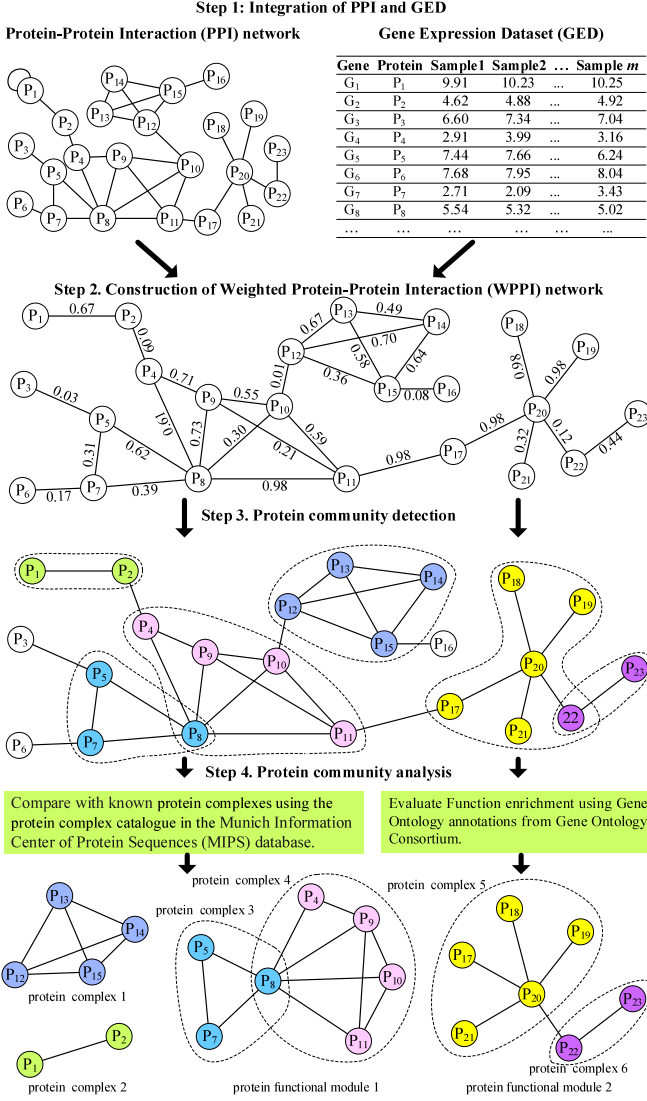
Step 1: Integration of PPI and GED

Protein-Protein Interaction (PPI) network

$P_1$ $P_2$ $P_3$ $P_4$ $P_5$ $P_6$ $P_7$ $P_8$ $P_9$ $P_{10}$ $P_{11}$ $P_{12}$ $P_{13}$ $P_{14}$ $P_{15}$ $P_{16}$ $P_{17}$ $P_{18}$ $P_{19}$ $P_{20}$ $P_{21}$ $P_{22}$ $P_{23}$

Gene Expression Dataset (GED)

| Gene | Protein | Sample1 | Sample2 | ... | Sample *m* |
|---|---|---|---|---|---|
| $G_1$ | $P_1$ | 9.91 | 10.23 | ... | 10.25 |
| $G_2$ | $P_2$ | 4.62 | 4.88 | ... | 4.92 |
| $G_3$ | $P_3$ | 6.60 | 7.34 | ... | 7.04 |
| $G_4$ | $P_4$ | 2.91 | 3.99 | ... | 3.16 |
| $G_5$ | $P_5$ | 7.44 | 7.66 | ... | 6.24 |
| $G_6$ | $P_6$ | 7.68 | 7.95 | ... | 8.04 |
| $G_7$ | $P_7$ | 2.71 | 2.09 | ... | 3.43 |
| $G_8$ | $P_8$ | 5.54 | 5.32 | ... | 5.02 |
| ... | ... | ... | ... | ... | ... |

Step 2. Construction of Weighted Protein-Protein Interaction (WPPI) network

$P_1$ 0.67 $P_2$ 0.09 $P_4$ 0.71 $P_9$ 0.55 $P_{10}$ 0.01 $P_{12}$ 0.67 $P_{13}$ 0.49 $P_{14}$ 0.70 0.58 0.64 0.36 $P_{15}$ 0.08 $P_{16}$ $P_3$ 0.03 $P_5$ 0.62 0.31 0.91 0.73 0.30 0.21 0.59 $P_8$ $P_6$ 0.17 $P_7$ 0.39 0.98 $P_{11}$ 0.98 $P_{17}$ 0.98 $P_{18}$ 0.98 $P_{19}$ 0.98 $P_{20}$ 0.32 0.12 $P_{21}$ $P_{22}$ 0.44 $P_{23}$

Step 3. Protein community detection

$P_1$ $P_2$ $P_3$ $P_4$ $P_5$ $P_6$ $P_7$ $P_8$ $P_9$ $P_{10}$ $P_{11}$ $P_{12}$ $P_{13}$ $P_{14}$ $P_{15}$ $P_{16}$ $P_{17}$ $P_{18}$ $P_{19}$ $P_{20}$ $P_{21}$ 22 $P_{23}$

Step 4. Protein community analysis

Compare with known protein complexes using the protein complex catalogue in the Munich Information Center of Protein Sequences (MIPS) database.

Evaluate Function enrichment using Gene Ontology annotations from Gene Ontology Consortium.

$P_{13}$ $P_{14}$ $P_{12}$ $P_{15}$
protein complex 1

$P_1$ $P_2$
protein complex 2

protein complex 4
protein complex 3
$P_5$ $P_7$ $P_8$ $P_4$ $P_9$ $P_{10}$ $P_{11}$
protein functional module 1

protein complex 5
$P_{18}$ $P_{19}$ $P_{17}$ $P_{20}$ $P_{21}$ $P_{22}$ $P_{23}$
protein complex 6
protein functional module 2